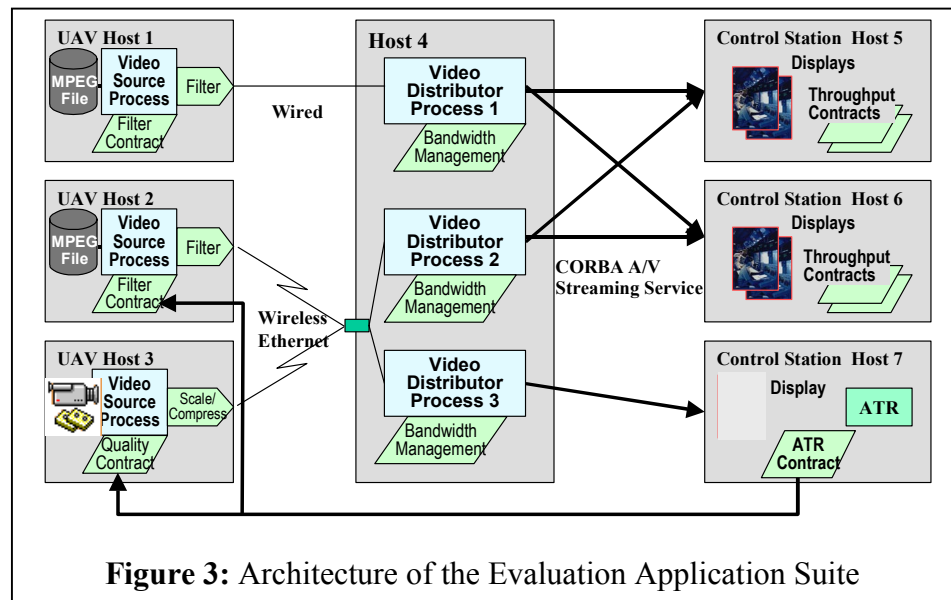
UAV Host 1

MPEG File

Video Source Process

Filter

Filter Contract

Wired

UAV Host 2

MPEG File

Video Source Process

Filter

Filter Contract

Wireless Ethernet

UAV Host 3

Video Source Process

Scale/ Compress

Quality Contract

Host 4

Video Distributor Process 1

Bandwidth Management

Video Distributor Process 2

Bandwidth Management

Video Distributor Process 3

Bandwidth Management

CORBA A/V Streaming Service

Control Station Host 5

Displays

Throughput Contracts

Control Station Host 6

Displays

Throughput Contracts

Control Station Host 7

Display

ATR

ATR Contract

**Figure 3:** Architecture of the Evaluation Application Suite